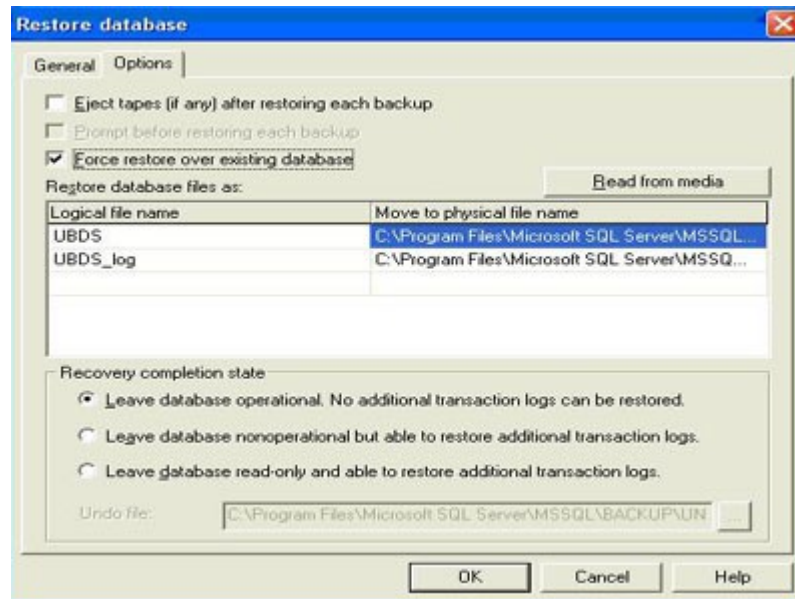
Restore database

General Options

Eject tapes (if any) after restoring each backup

Prompt before restoring each backup

Force restore over existing database

Restore database files as:

Read from media

| Logical file name | Move to physical file name |
|---|---|
| UBDS | C:\Program Files\Microsoft SQL Server\MSSQL... |
| UBDS_log | C:\Program Files\Microsoft SQL Server\MSSQ... |

Recovery completion state

Leave database operational. No additional transaction logs can be restored.

Leave database nonoperational but able to restore additional transaction logs.

Leave database read-only and able to restore additional transaction logs.

Undo file: C:\Program Files\Microsoft SQL Server\MSSQL\BACKUP\UN ...

OK Cancel Help